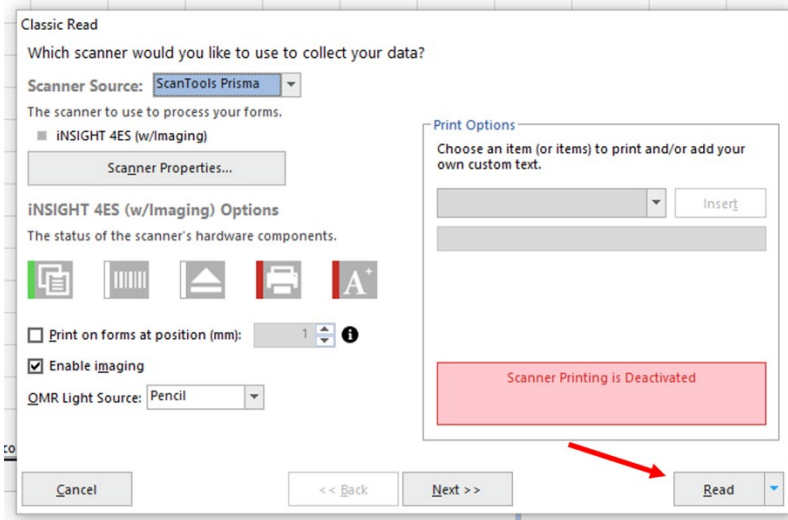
Classic Read

Which scanner would you like to use to collect your data?

Scanner Source: ScanTools Prisma

The scanner to use to process your forms.

iNSIGHT 4ES (w/Imaging)

Scanner Properties...

iNSIGHT 4ES (w/Imaging) Options

The status of the scanner's hardware components.

Print on forms at position (mm): 1

Enable imaging

OMR Light Source: Pencil

Print Options

Choose an item (or items) to print and/or add your own custom text.

Insert

Scanner Printing is Deactivated

Cancel

<< Back

Next >>

Read